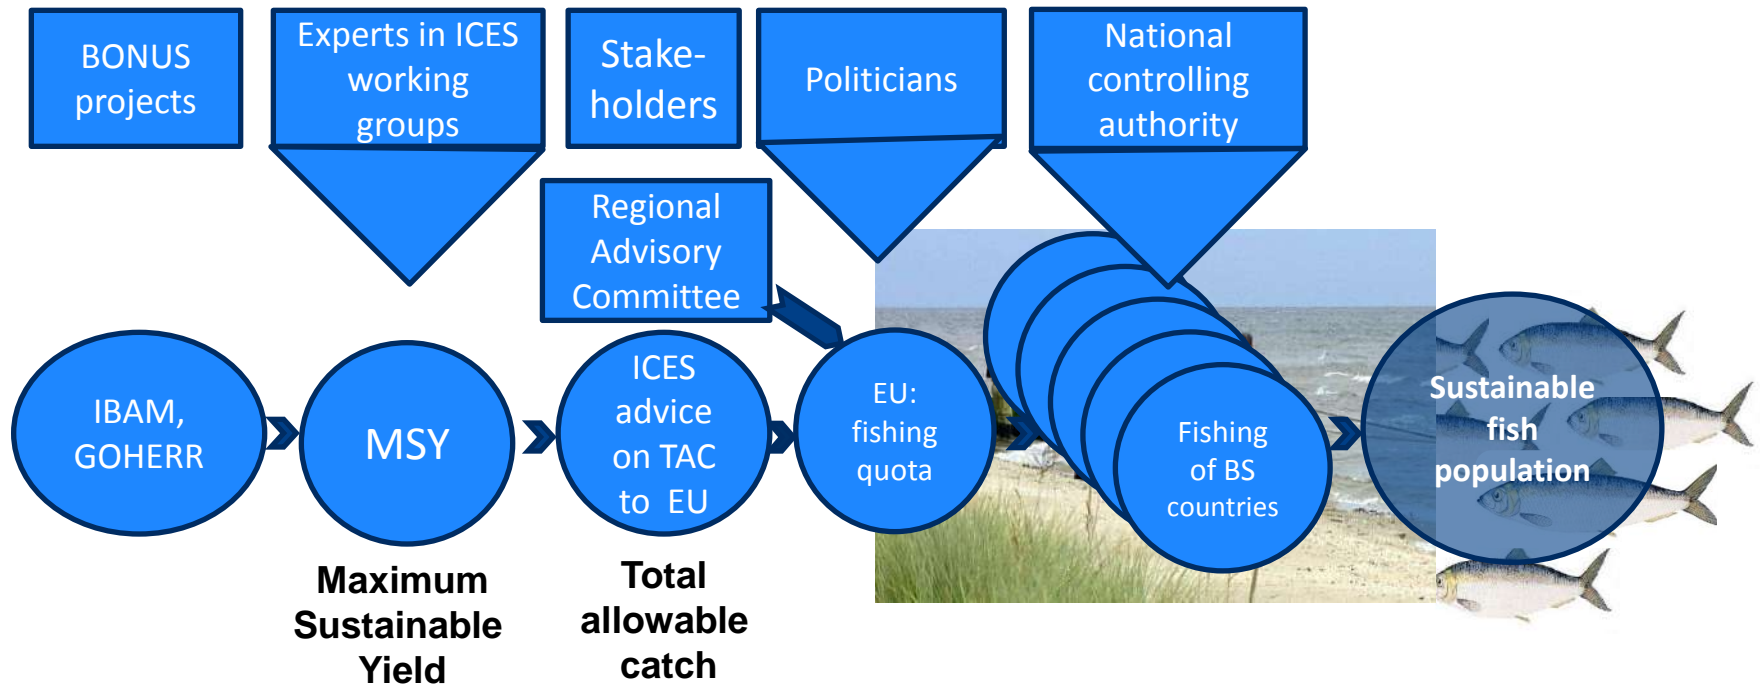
BONUS projects

Experts in ICES working groups

Stake-holders

Politicians

National controlling authority

Regional Advisory Committee

IBAM, GOHERR

MSY

ICES advice on TAC to EU

EU: fishing quota

Fishing of BS countries

Sustainable fish population

Maximum Sustainable Yield

Total allowable catch